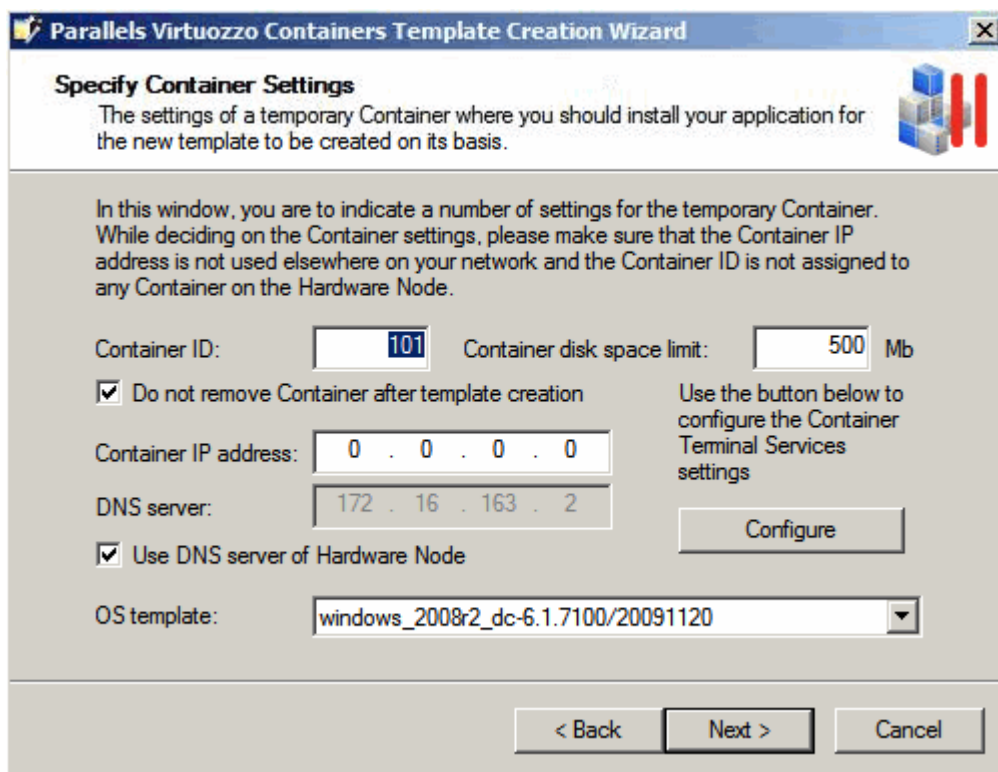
Parallels Virtuozzo Containers Template Creation Wizard

Specify Container Settings
The settings of a temporary Container where you should install your application for the new template to be created on its basis.

In this window, you are to indicate a number of settings for the temporary Container. While deciding on the Container settings, please make sure that the Container IP address is not used elsewhere on your network and the Container ID is not assigned to any Container on the Hardware Node.

Container ID: 101
Container disk space limit: 500 Mb

Do not remove Container after template creation

Use the button below to configure the Container Terminal Services settings

Container IP address: 0 . 0 . 0 . 0

DNS server: 172 . 16 . 163 . 2

Configure

Use DNS server of Hardware Node

OS template: windows_2008r2_dc-6.1.7100/20091120

< Back
Next >
Cancel